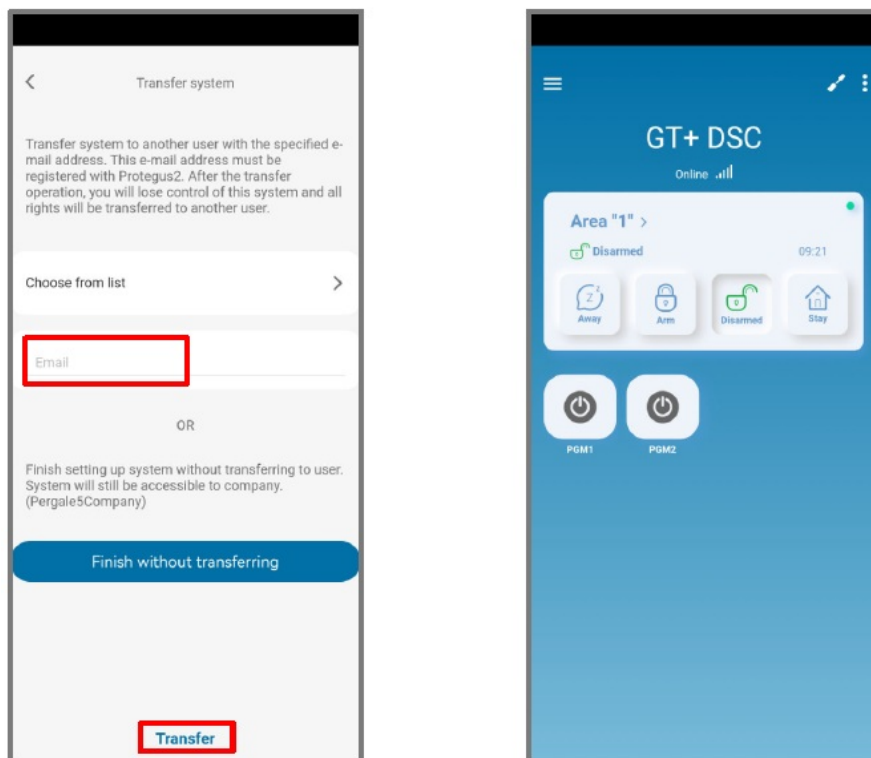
Transfer system

Transfer system to another user with the specified e-mail address. This e-mail address must be registered with Protegus2. After the transfer operation, you will lose control of this system and all rights will be transferred to another user.

Choose from list

Email

OR

Finish setting up system without transferring to user. System will still be accessible to company. (Pergale5Company)

Finish without transferring

Transfer

GT+ DSC

Online

Area "1" >

Disarmed

09:21

Away

Arm

Disarmed

Stay

PGM1

PGM2